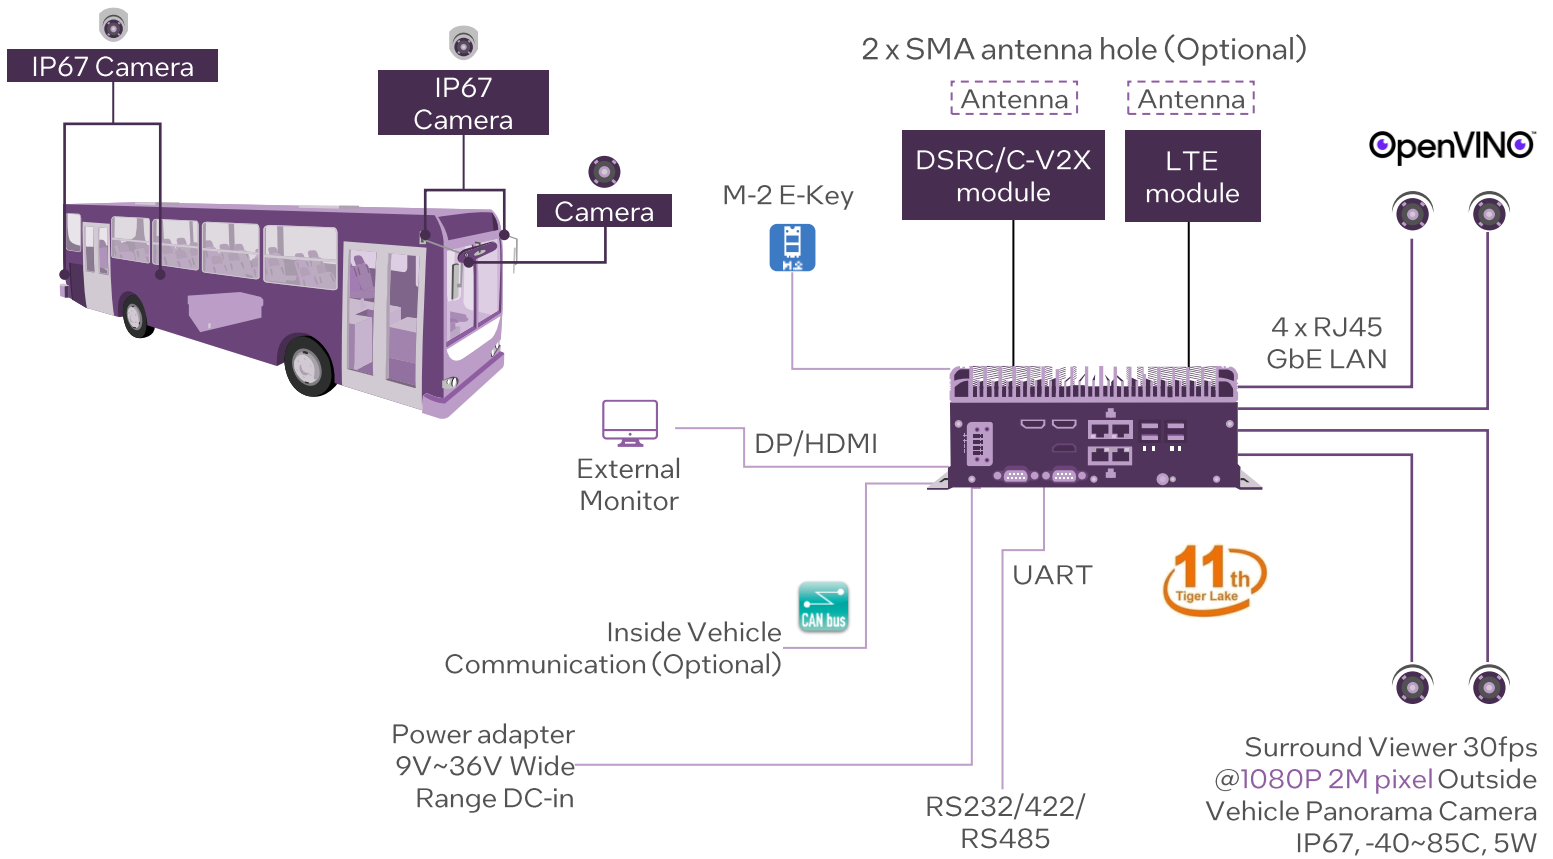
IP67 Camera

IP67 Camera

Camera

2 x SMA antenna hole (Optional)

Antenna

Antenna

DSRC/C-V2X module

LTE module

OpenVINO

M-2 E-Key

4 x RJ45 GbE LAN

DP/HDMI

External Monitor

UART

11th Tiger Lake

CAN bus

Inside Vehicle Communication (Optional)

Power adapter 9V~36V Wide Range DC-in

RS232/422/ RS485

Surround Viewer 30fps @1080P 2M pixel Outside Vehicle Panorama Camera IP67, -40~85C, 5W